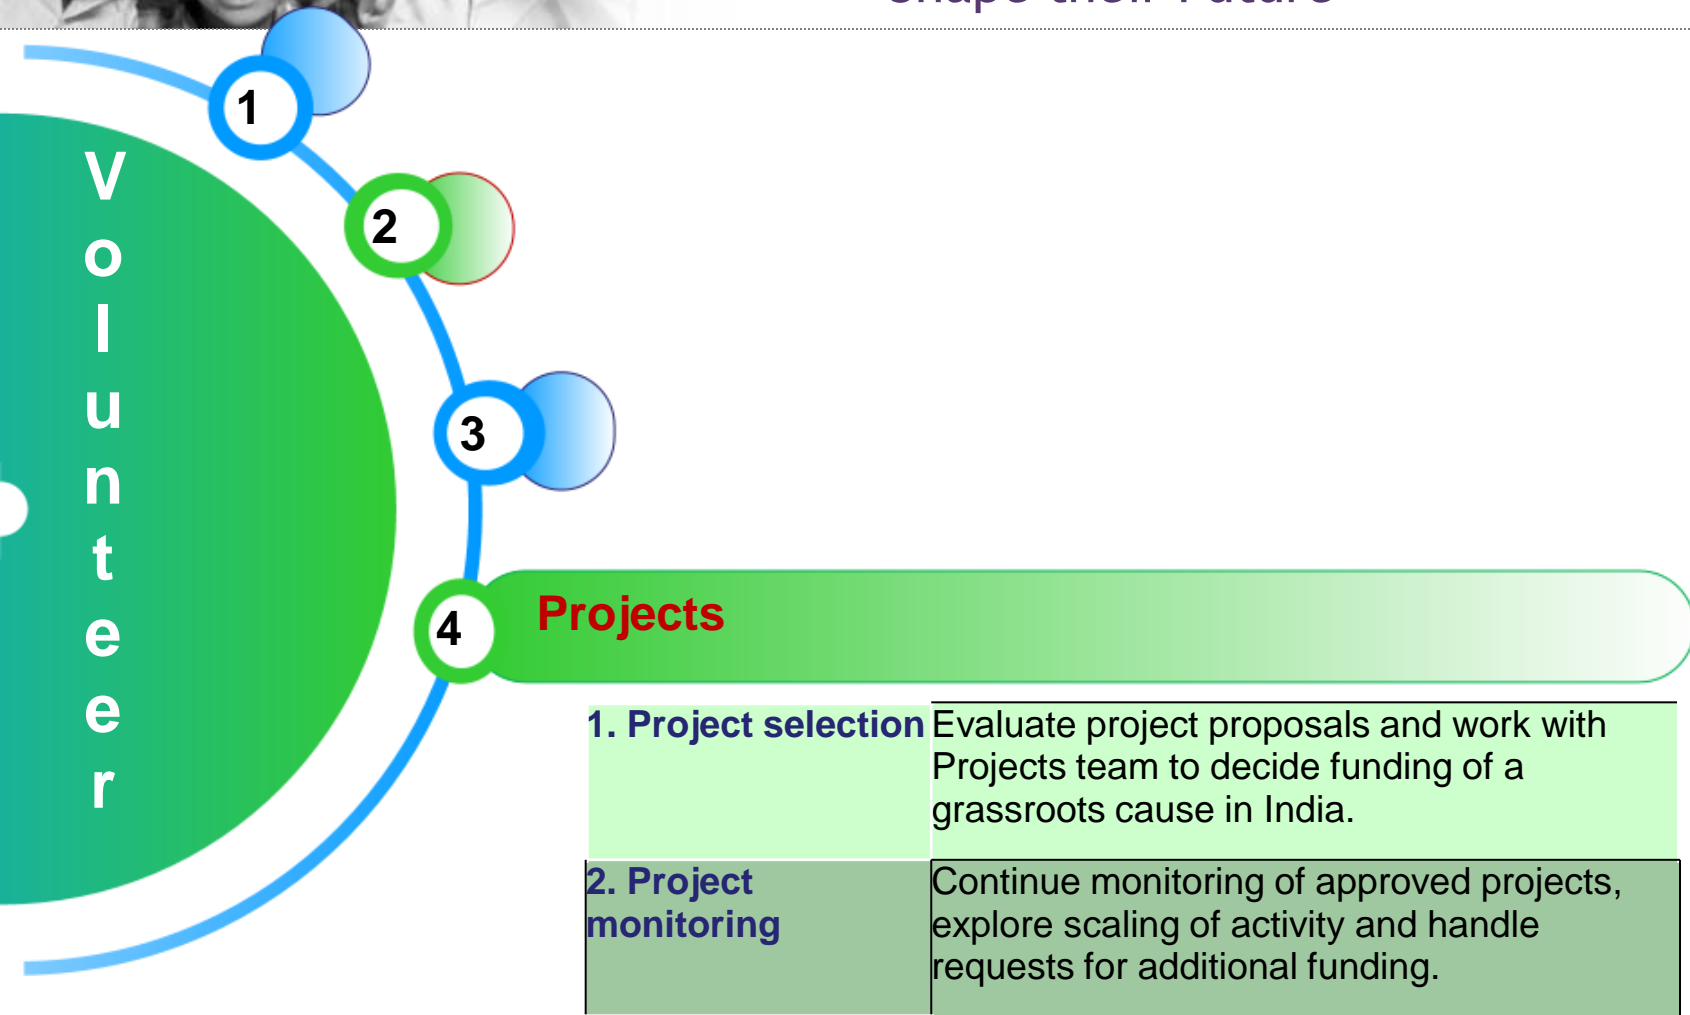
Volunteer

1

2

3

4

Projects

| 1. Project selection | Evaluate project proposals and work with Projects team to decide funding of a grassroots cause in India. |
|---|---|
| 2. Project monitoring | Continue monitoring of approved projects, explore scaling of activity and handle requests for additional funding. |